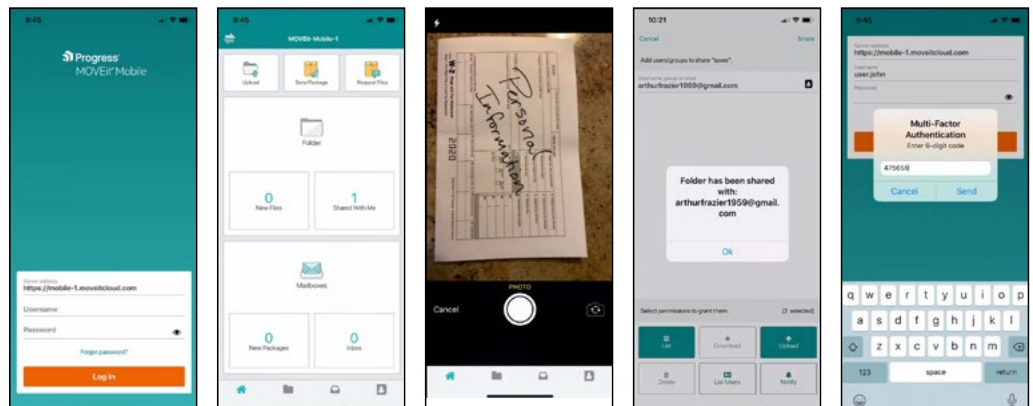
9:45

Progress
MOVEit Mobile

Server address
https://mobile-1.moveitcloud.com
Username
Password
Forgot password?
Log In

9:45

MOVEit-Mobile-1

Upload
Send Package
Request Files

Folder

0
New Files

1
Shared With Me

Mailboxes

0
New Packages

0
Inbox

W-2
2020
Personal Information

Cancel
PHOTO

10:21

Cancel
Share

Add users/groups to share "taxes".

Username, groups or email
arthurfrazier1959@gmail.com

Folder has been shared with:
arthurfrazier1959@gmail.com

Ok

Select permissions to grant them:
(2 selected)

List
Download
Upload
Delete
List Users
Notify

9:45

Server address
https://mobile-1.moveitcloud.com
Username
user.john
Password

Multi-Factor Authentication
Enter 6-digit code
475658
Cancel
Send

q w e r t y u i o p
a s d f g h j k l
z x c v b n m
123
space
return